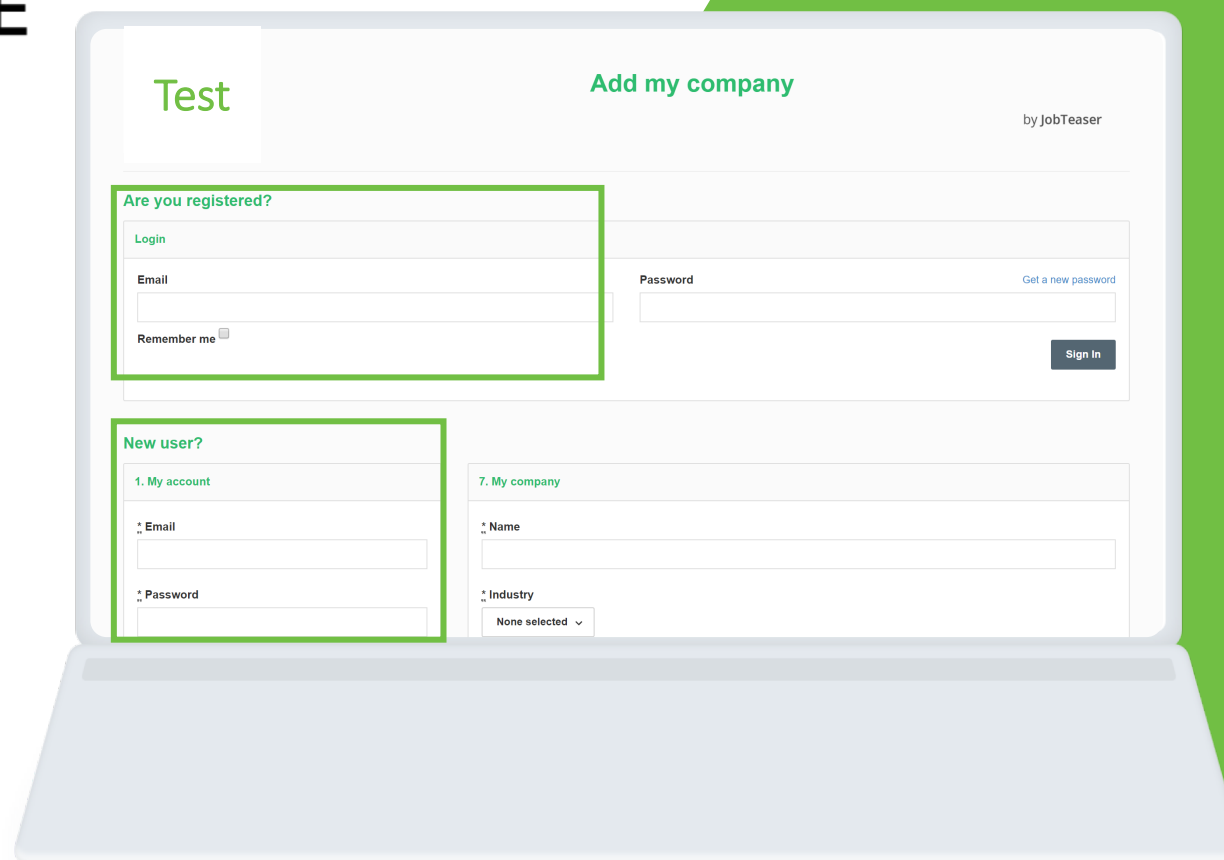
Test

Add my company

by JobTeaser

Are you registered?

Login

Email

Password

Get a new password

Remember me

Sign In

New user?

1. My account

* Email

* Password

7. My company

* Name

* Industry

None selected